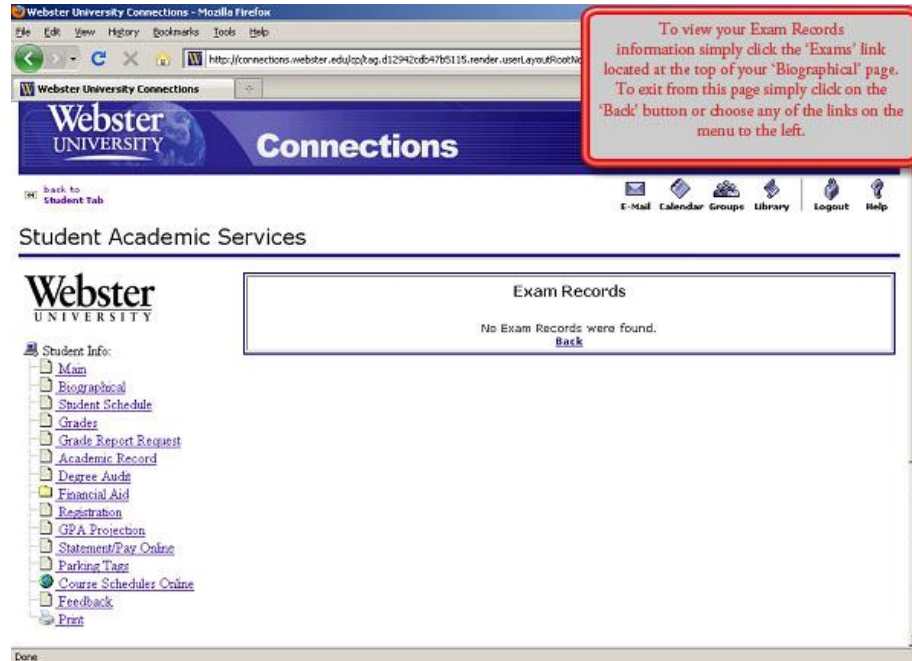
Webster University Connections - Mozilla Firefox

File Edit View History Bookmarks Tools Help

http://connections.webster.edu/cp/tag.d12942cdb47b5115.render.userLayoutRootNo

Webster University Connections

To view your Exam Records information simply click the 'Exams' link located at the top of your 'Biographical' page. To exit from this page simply click on the 'Back' button or choose any of the links on the menu to the left.

Webster UNIVERSITY Connections

back to Student Tab

E-Mail Calendar Groups Library Logout Help

Student Academic Services

Webster UNIVERSITY

Student Info:
Main
Biographical
Student Schedule
Grades
Grade Report Request
Academic Record
Degree Audit
Financial Aid
Registration
GPA Projection
Statement/Pay Online
Parking Tags
Course Schedules Online
Feedback
Print

Exam Records

No Exam Records were found.
Back

Done